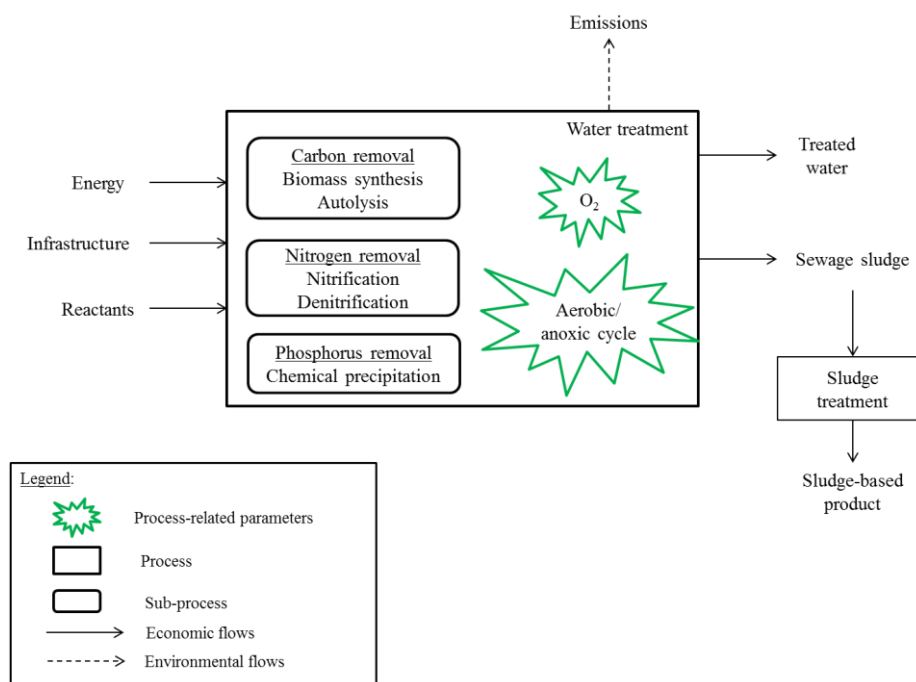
Emissions

Water treatment

Energy

Infrastructure

Reactants

Carbon removal
Biomass synthesis
Autolysis

Nitrogen removal
Nitrification
Denitrification

Phosphorus removal
Chemical precipitation

$O_2$

Aerobic/
anoxic cycle

Treated water

Sewage sludge

Sludge treatment

Sludge-based product

Legend:
Process-related parameters
Process
Sub-process
Economic flows
Environmental flows